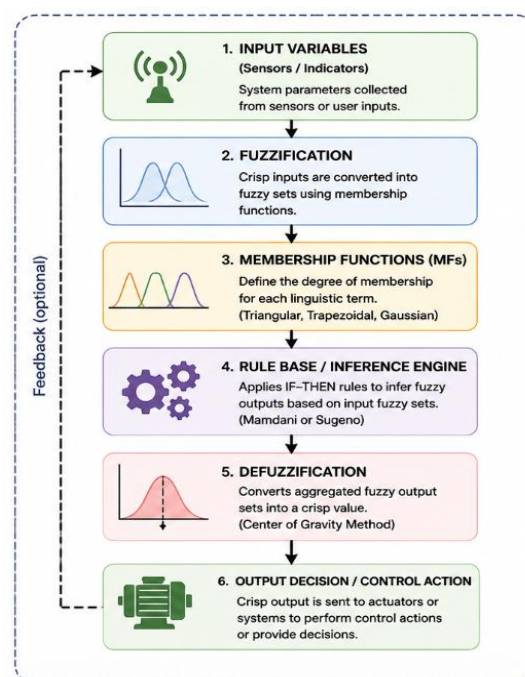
1. INPUT VARIABLES
(Sensors / Indicators)
System parameters collected from sensors or user inputs.

2. FUZZIFICATION
Crisp inputs are converted into fuzzy sets using membership functions.

3. MEMBERSHIP FUNCTIONS (MFs)
Define the degree of membership for each linguistic term.
(Triangular, Trapezoidal, Gaussian)

4. RULE BASE / INFERENCE ENGINE
Applies IF–THEN rules to infer fuzzy outputs based on input fuzzy sets.
(Mamdani or Sugeno)

5. DEFUZZIFICATION
Converts aggregated fuzzy output sets into a crisp value.
(Center of Gravity Method)

6. OUTPUT DECISION / CONTROL ACTION
Crisp output is sent to actuators or systems to perform control actions or provide decisions.

Feedback (optional)